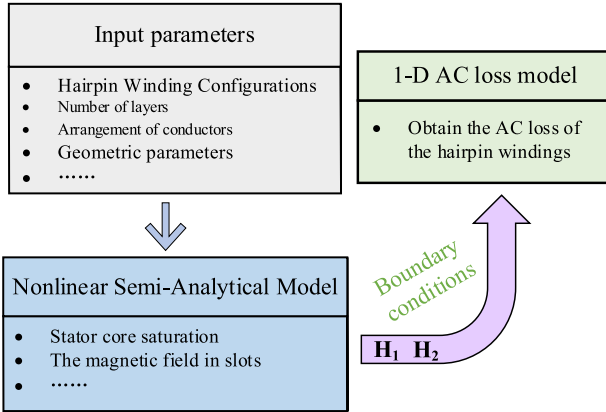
Input parameters

- Hairpin Winding Configurations
- Number of layers
- Arrangement of conductors
- Geometric parameters
- ……

1-D AC loss model

- Obtain the AC loss of the hairpin windings

Boundary conditions

$H_1$ $H_2$

Nonlinear Semi-Analytical Model

- Stator core saturation
- The magnetic field in slots
- ……